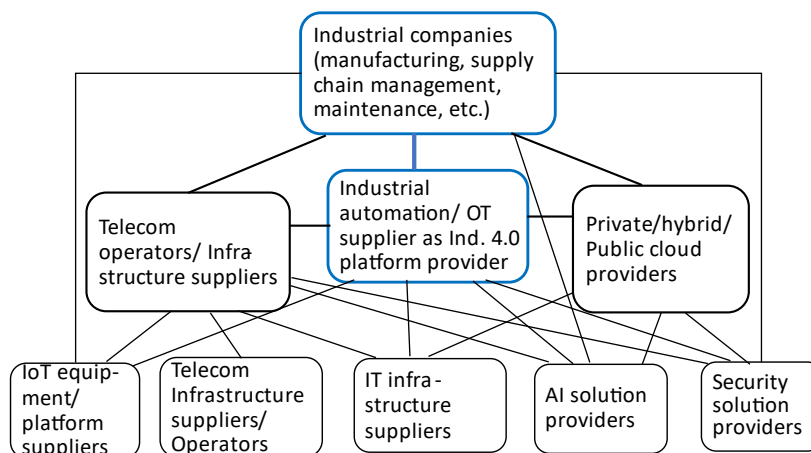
Industrial companies (manufacturing, supply chain management, maintenance, etc.)

Telecom operators/ Infrastructure suppliers

Industrial automation/ OT supplier as Ind. 4.0 platform provider

Private/hybrid/ Public cloud providers

IoT equipment/ platform suppliers

Telecom Infrastructure suppliers/ Operators

IT infrastructure suppliers

AI solution providers

Security solution providers